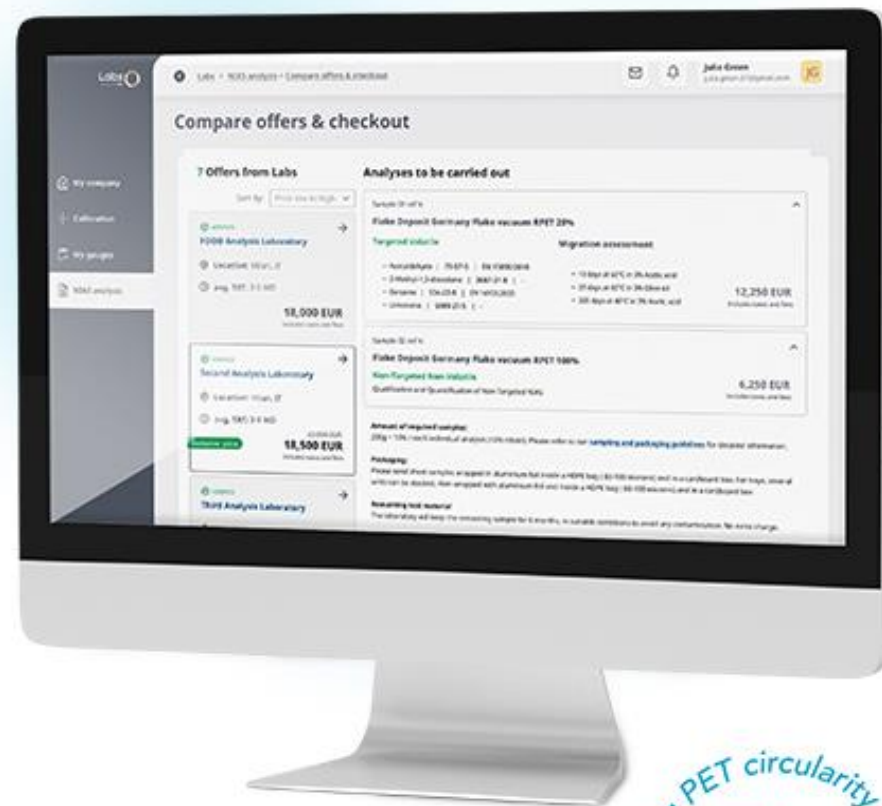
Labs

Labs › NIAS analysis › Compare offers & checkout

Julia Green

Compare offers & checkout

My company

Calibration

My gauges

NIAS analysis

7 Offers from Labs

Sort by: Price low to high

FOOD Analysis Laboratory

Location: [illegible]

Avg. TAT: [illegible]

18,000 EUR

Second Analysis Laboratory

Location: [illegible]

Avg. TAT: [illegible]

18,500 EUR

Third Analysis Laboratory

Analyses to be carried out

Flake Deposit Germany Flake vacuum RPET 20%

Targeted analysis

Migration assessment

12,250 EUR

Flake Deposit Germany Flake vacuum RPET 100%

Non-Targeted from industry

6,250 EUR

Amount of required samples:

Packaging:

Remaining test material

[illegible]

PET circularity